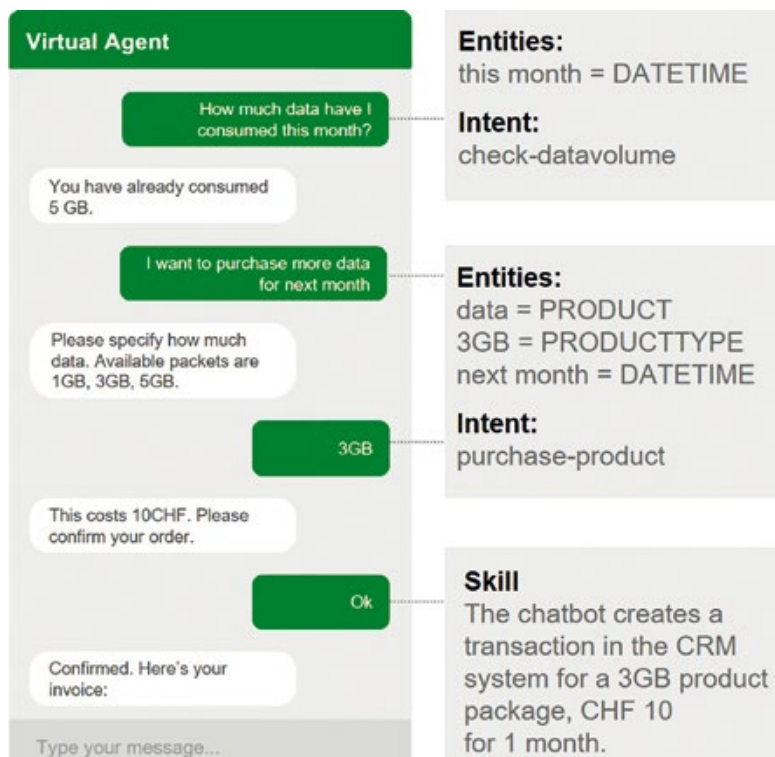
Virtual Agent

How much data have I consumed this month?

You have already consumed 5 GB.

I want to purchase more data for next month

Please specify how much data. Available packets are 1GB, 3GB, 5GB.

3GB

This costs 10CHF. Please confirm your order.

Ok

Confirmed. Here's your invoice:

Type your message...

Entities:
this month = DATETIME

Intent:
check-datavolume

Entities:
data = PRODUCT
3GB = PRODUCTTYPE
next month = DATETIME

Intent:
purchase-product

Skill
The chatbot creates a transaction in the CRM system for a 3GB product package, CHF 10 for 1 month.